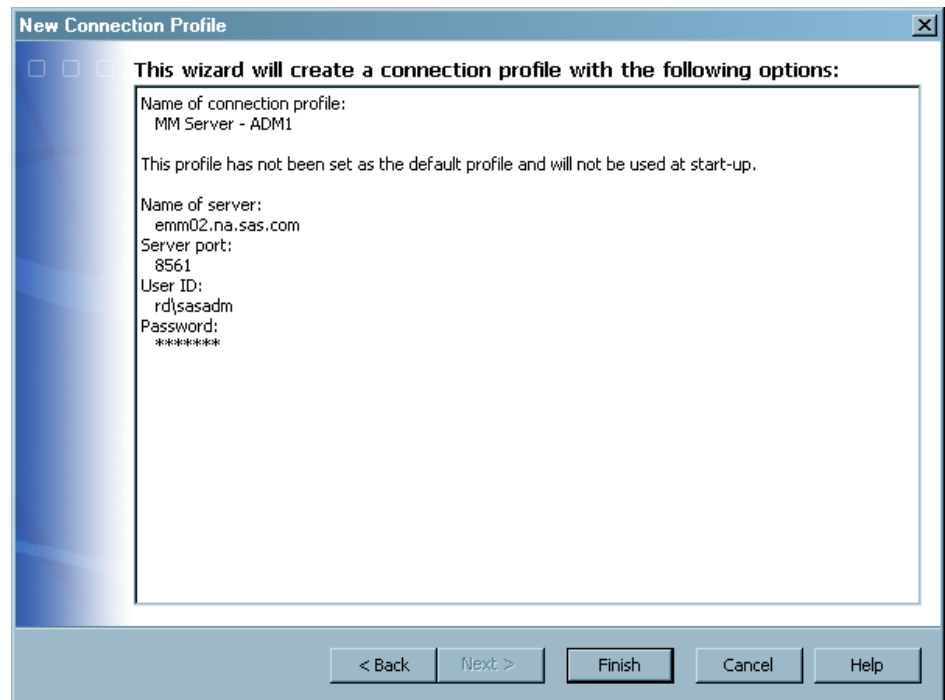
New Connection Profile

This wizard will create a connection profile with the following options:

Name of connection profile:
MM Server - ADM1

This profile has not been set as the default profile and will not be used at start-up.

Name of server:
emm02.na.sas.com
Server port:
8561
User ID:
rd\sasadm
Password:
*******

< Back Next > Finish Cancel Help